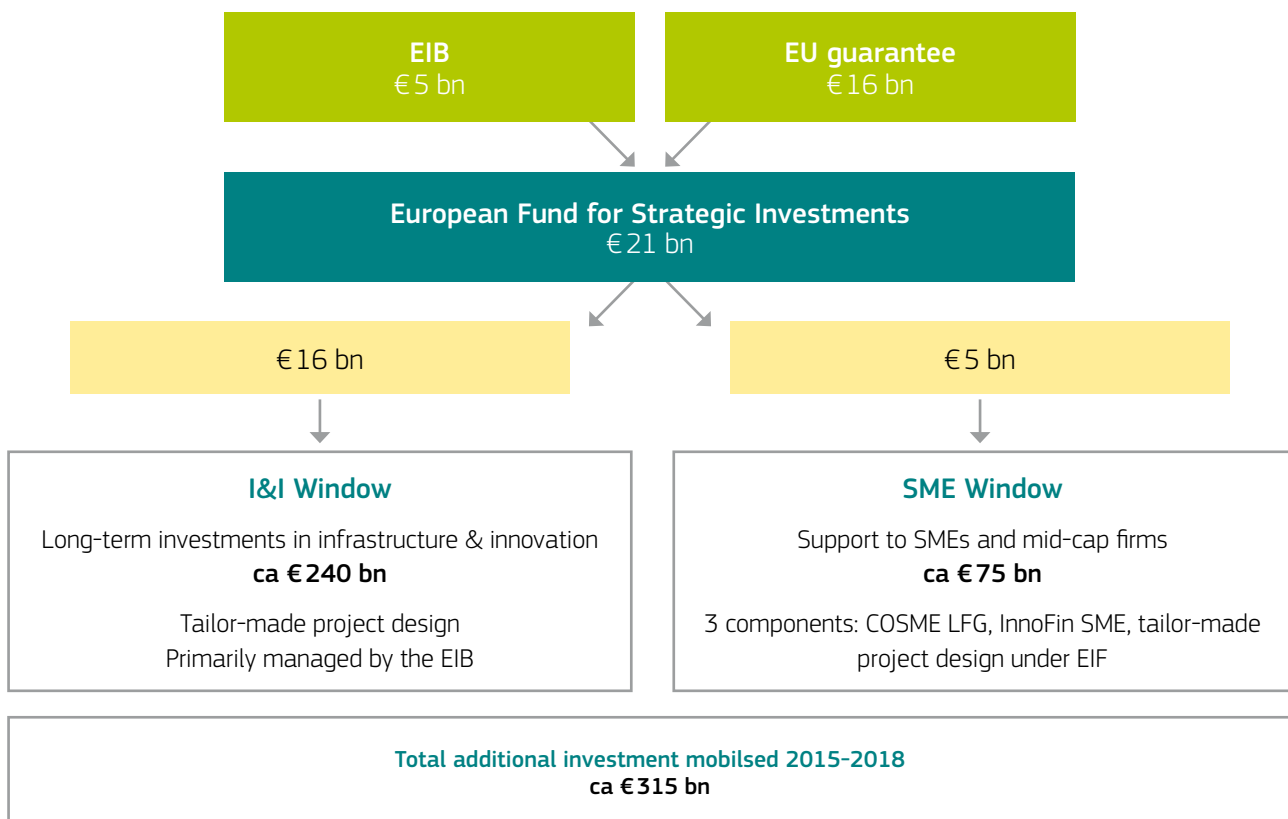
EIB
€5 bn

EU guarantee
€16 bn

European Fund for Strategic Investments
€21 bn

€16 bn

€5 bn

I&I Window

Long-term investments in infrastructure & innovation
ca €240 bn

Tailor-made project design
Primarily managed by the EIB

SME Window

Support to SMEs and mid-cap firms
ca €75 bn

3 components: COSME LFG, InnoFin SME, tailor-made project design under EIF

Total additional investment mobilsed 2015-2018
ca €315 bn